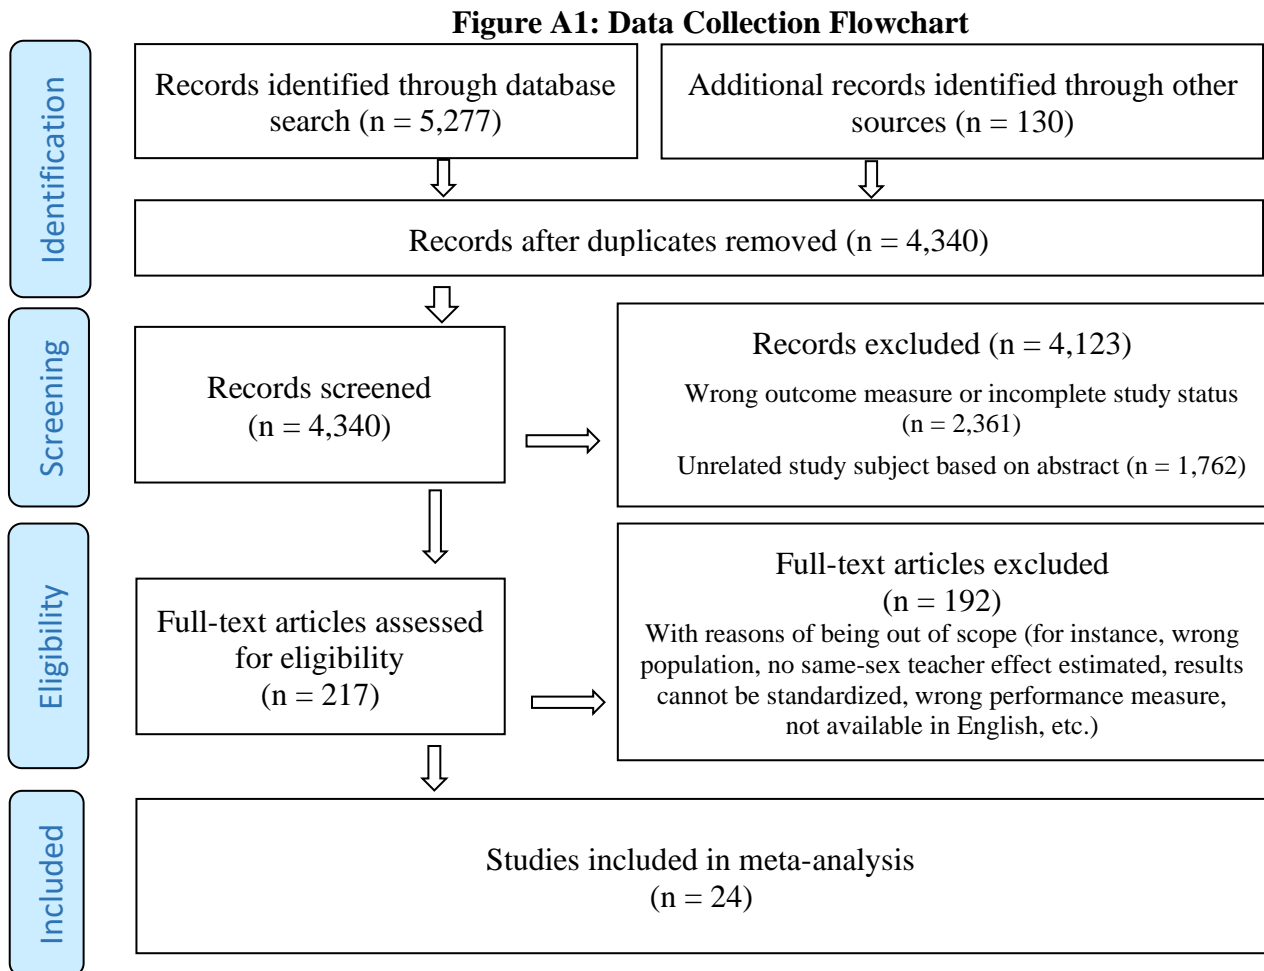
Figure A1: Data Collection Flowchart

Identification

Records identified through database search (n = 5,277)

Additional records identified through other sources (n = 130)

Records after duplicates removed (n = 4,340)

Screening

Records screened (n = 4,340)

Records excluded (n = 4,123)

Wrong outcome measure or incomplete study status (n = 2,361)

Unrelated study subject based on abstract (n = 1,762)

Eligibility

Full-text articles assessed for eligibility (n = 217)

Full-text articles excluded (n = 192)

With reasons of being out of scope (for instance, wrong population, no same-sex teacher effect estimated, results cannot be standardized, wrong performance measure, not available in English, etc.)

Included

Studies included in meta-analysis (n = 24)